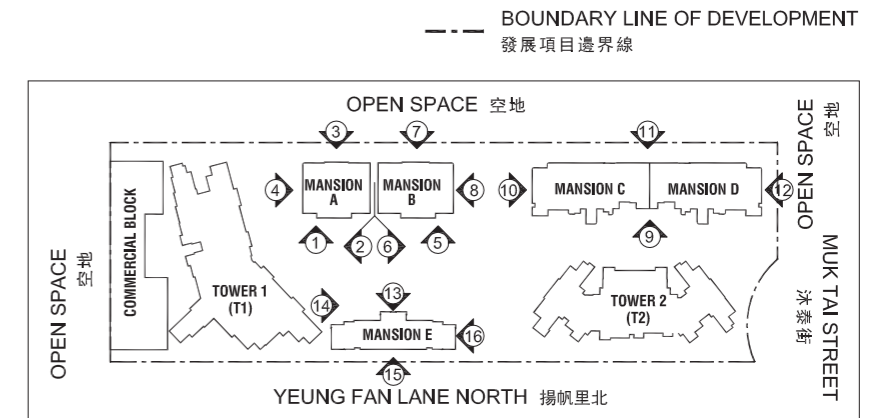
BOUNDARY LINE OF DEVELOPMENT
發展項目邊界線

OPEN SPACE 空地

OPEN SPACE 空地

OPEN SPACE 空地

COMMERCIAL BLOCK

3
7
11
4
MANSION A
MANSION B
8
10
MANSION C
MANSION D
12
1
2
6
5
9

TOWER 1 (T1)
14
13
MANSION E
16
15
TOWER 2 (T2)

MUK TAI STREET 沐泰街

YEUNG FAN LANE NORTH 揚帆里北